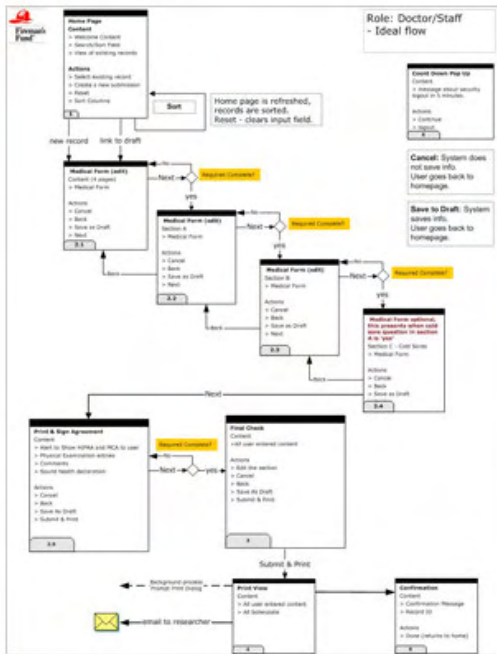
Fireman's Fund

Home Page
Content
> Welcome Content
> Search/Sort Field
> View of existing records

Actions
> Select existing record
> Create a new submission
> Reset
> Sort Column

1

Sort

Home page is refreshed, records are sorted.
Reset - clears input field.

Role: Doctor/Staff
- Ideal flow

Count Down Pop Up
Content
> message about security logout in 5 minutes.

Actions
> Continue
> logout

6

Cancel: System does not save info. User goes back to homepage.

Save to Draft: System saves info. User goes back to homepage.

new record

link to draft

Medical Form (edit)
Content (4 pages)
> Medical Form

Actions
> Cancel
> Back
> Save as Draft
> Next

2.1

Next

No

Required Complete?

yes

Medical Form (edit)
Section A
> Medical Form

Actions
> Cancel
> Back
> Save as Draft
> Next

2.2

Back

Next

No

Required Complete?

yes

Medical Form (edit)
Section B
> Medical Form

Actions
> Cancel
> Back
> Save as Draft
> Next

2.3

Back

Next

No

Required Complete?

yes

Medical Form optional, this presents when cold sore question in section A is 'yes'
Section C - Cold Sores
> Medical Form

Actions
> Cancel
> Back
> Save as Draft

2.4

Back

Next

Print & Sign Agreement
Content
> Alert to Show HIPAA and MCA to user
> Physical Examination entries
> Comments
> Sound health declaration

Actions
> Cancel
> Back
> Save As Draft
> Submit & Print

2.5

Required Complete?

No

Next

yes

Final Check
Content
> All user entered content

Actions
> Edit the section
> Cancel
> Back
> Save As Draft
> Submit & Print

3

Submit & Print

Background process
Prompt Print Dialog

email to researcher

Print View
Content
> All user entered content
> All boilerplate

4

Confirmation
Content
> Confirmation Message
> Record ID

Actions
> Done (returns to home)

5